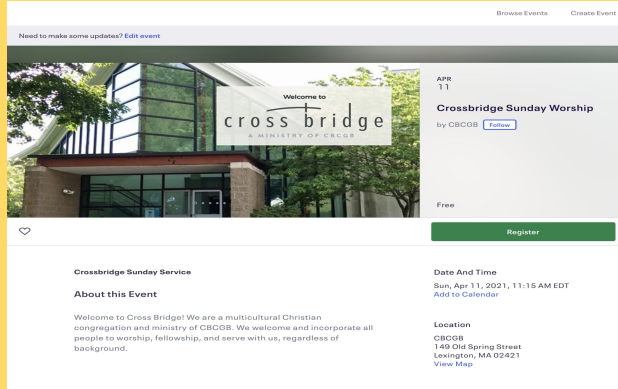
Browse Events Create Event

Need to make some updates? Edit event

Welcome to
cross bridge
A MINISTRY OF CBCGB

APR
11

Crossbridge Sunday Worship

by CBCGB Follow

Free

Register

Crossbridge Sunday Service

About this Event

Welcome to Cross Bridge! We are a multicultural Christian congregation and ministry of CBCGB. We welcome and incorporate all people to worship, fellowship, and serve with us, regardless of background.

Date And Time

Sun, Apr 11, 2021, 11:15 AM EDT
Add to Calendar

Location

CBCGB
149 Old Spring Street
Lexington, MA 02421
View Map